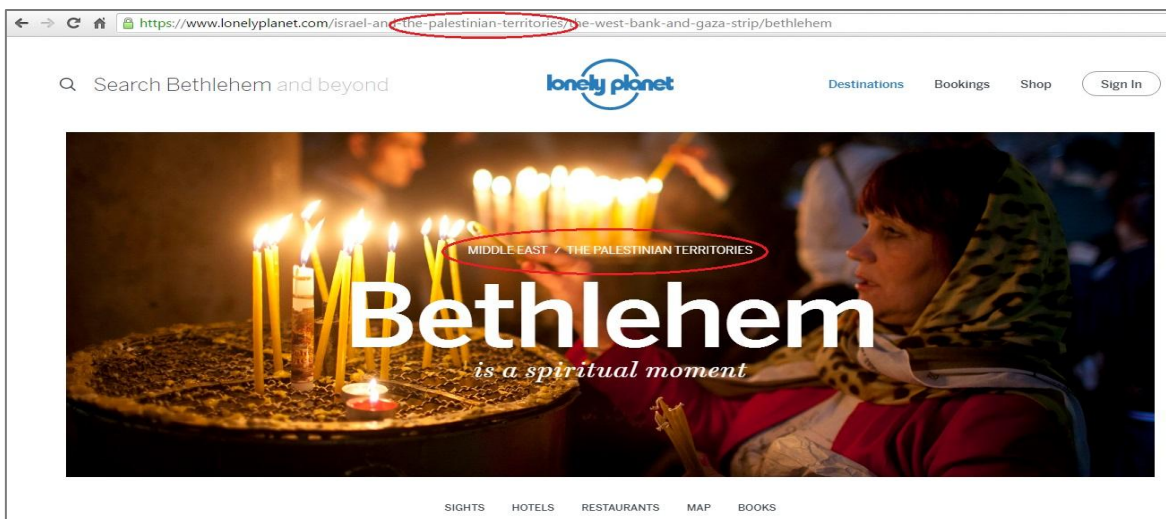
https://www.lonelyplanet.com/israel-and-the-palestinian-territories/the-west-bank-and-gaza-strip/bethlehem

Search Bethlehem and beyond

lonely planet

Destinations Bookings Shop Sign In

MIDDLE EAST / THE PALESTINIAN TERRITORIES

Bethlehem

is a spiritual moment

SIGHTS HOTELS RESTAURANTS MAP BOOKS